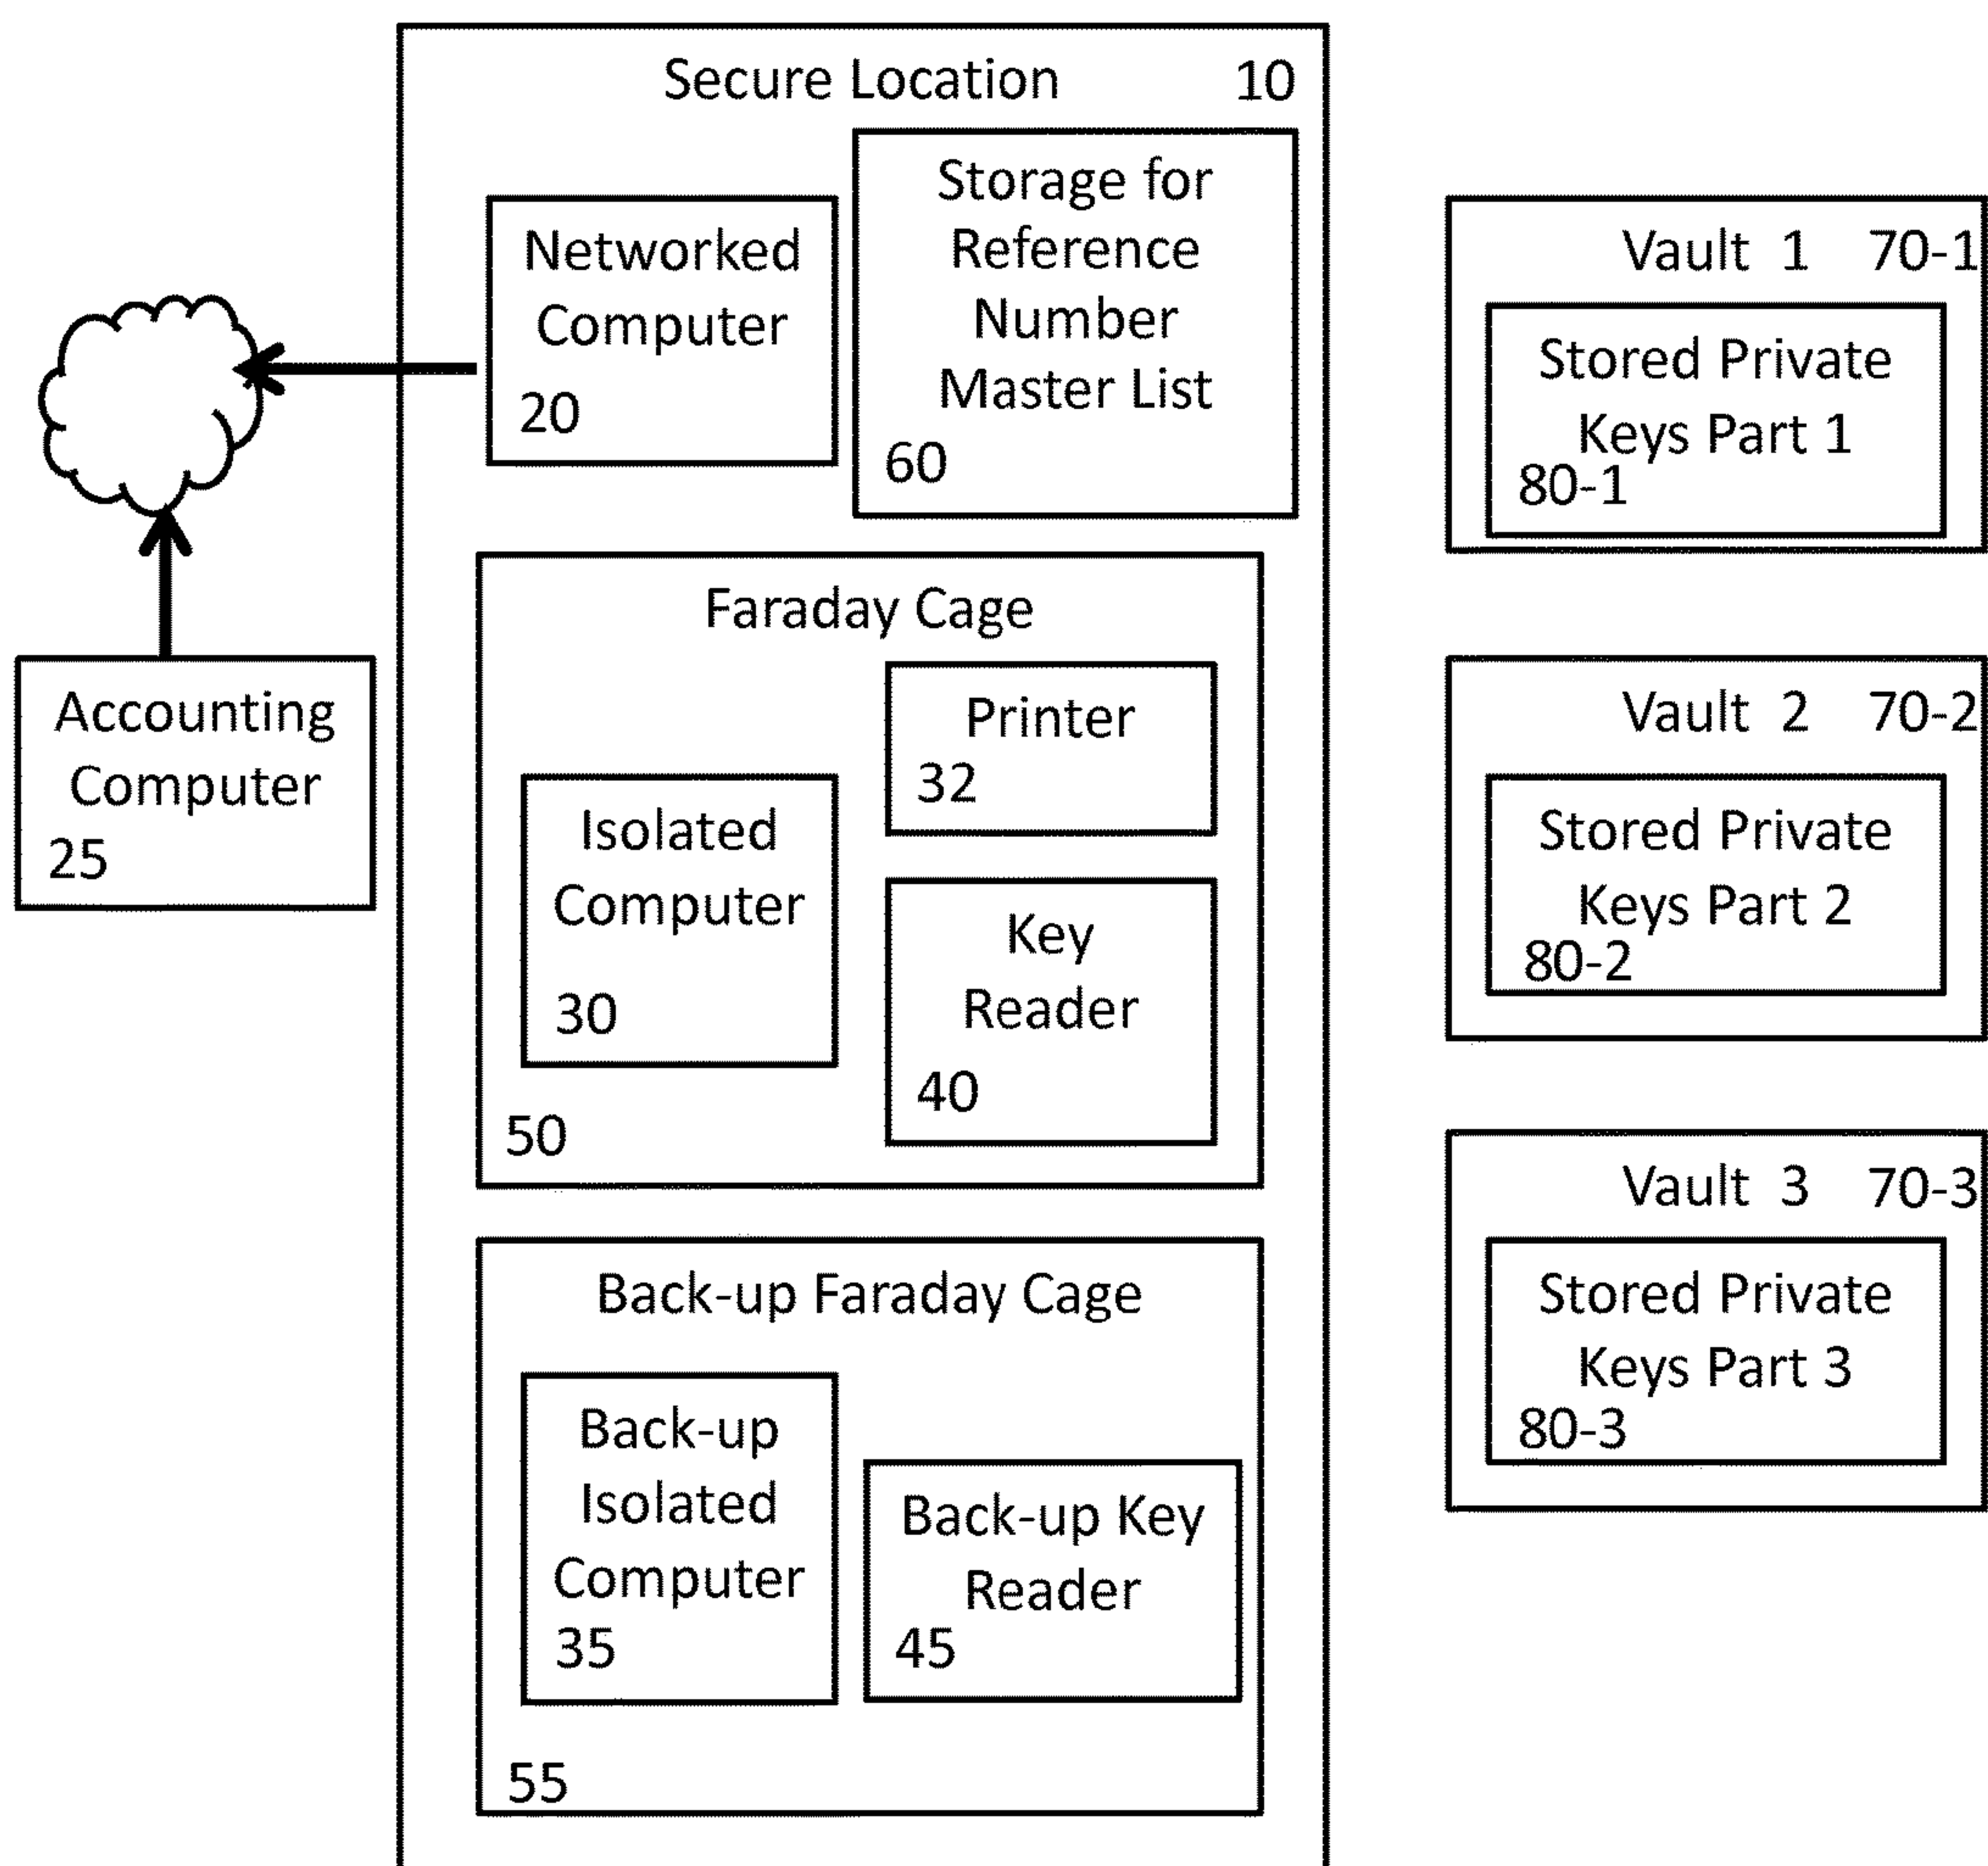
Secure Location 10

Networked Computer 20

Storage for Reference Number Master List 60

Accounting Computer 25

Faraday Cage

Printer 32

Isolated Computer 30

Key Reader 40

50

Back-up Faraday Cage

Back-up Isolated Computer 35

Back-up Key Reader 45

55

Vault 1 70-1

Stored Private Keys Part 1 80-1

Vault 2 70-2

Stored Private Keys Part 2 80-2

Vault 3 70-3

Stored Private Keys Part 3 80-3